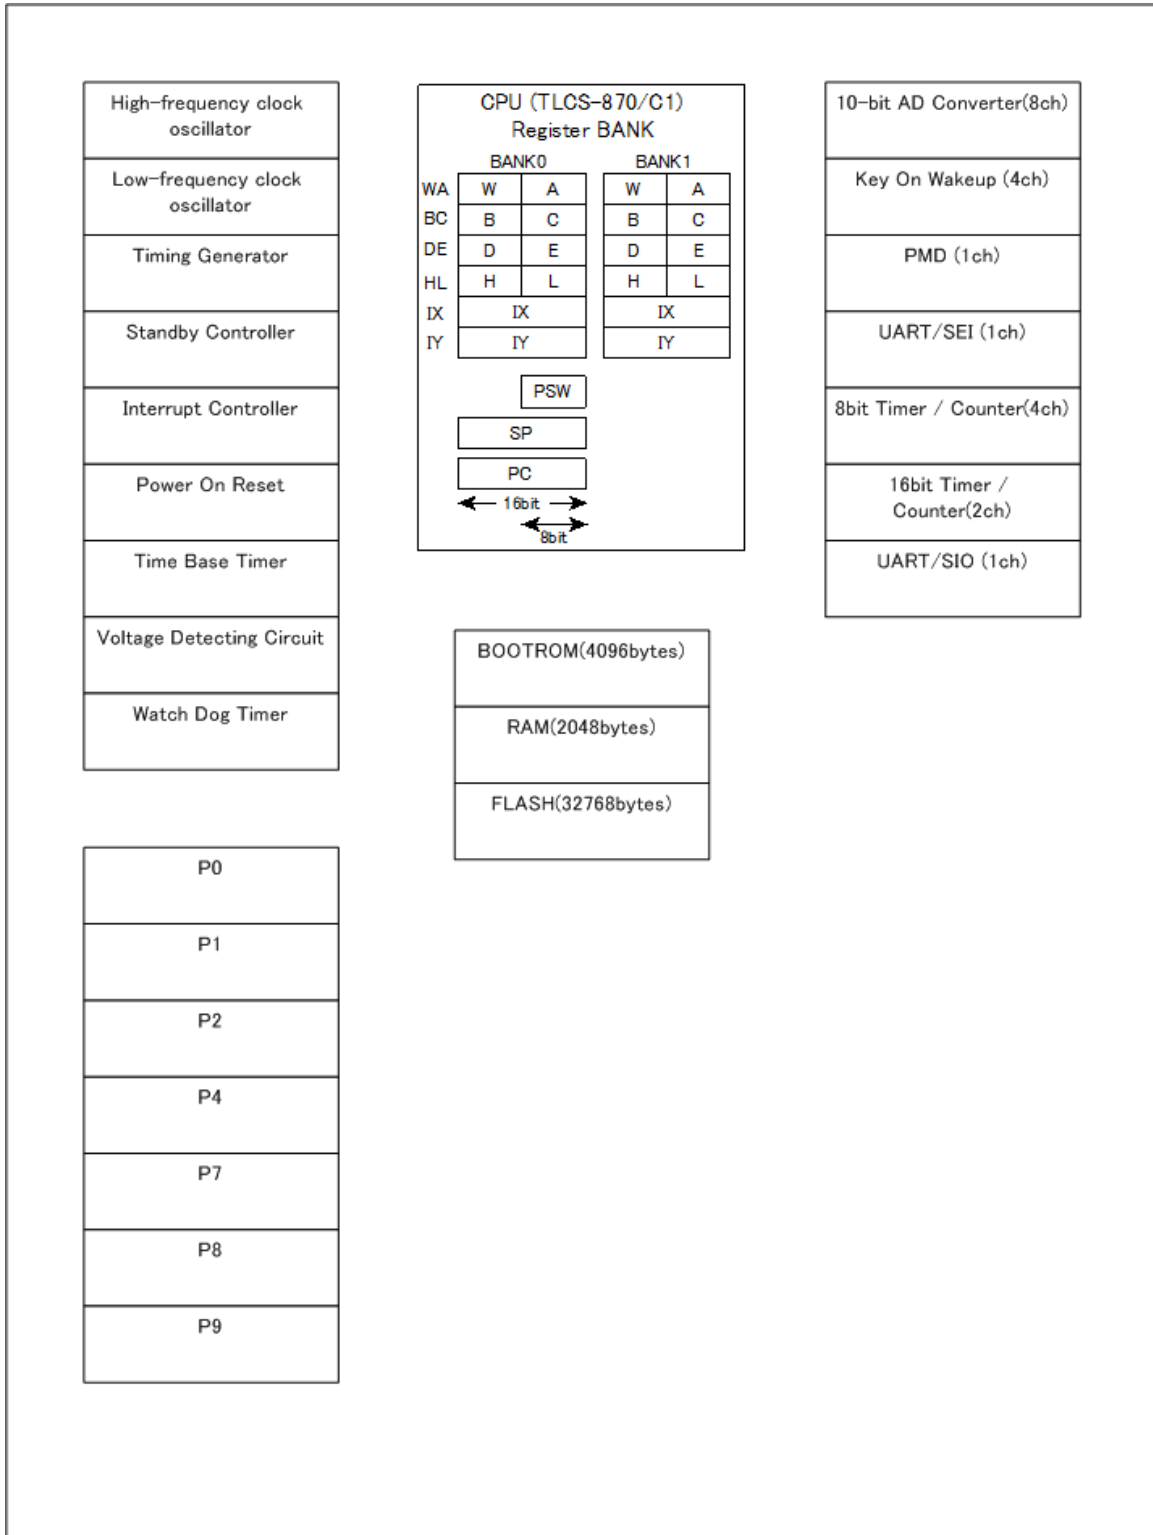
High-frequency clock oscillator

Low-frequency clock oscillator

Timing Generator

Standby Controller

Interrupt Controller

Power On Reset

Time Base Timer

Voltage Detecting Circuit

Watch Dog Timer

P0

P1

P2

P4

P7

P8

P9

CPU (TLCS-870/C1)
Register BANK

|  | BANK0 |  |
|---|---|---|
| WA | W | A |
| BC | B | C |
| DE | D | E |
| HL | H | L |
| IX | IX |  |
| IY | IY |  |

| BANK1 |  |
|---|---|
| W | A |
| B | C |
| D | E |
| H | L |
| IX |  |
| IY |  |

PSW

SP

PC

16bit

8bit

BOOTROM(4096bytes)

RAM(2048bytes)

FLASH(32768bytes)

10-bit AD Converter(8ch)

Key On Wakeup (4ch)

PMD (1ch)

UART/SEI (1ch)

8bit Timer / Counter(4ch)

16bit Timer / Counter(2ch)

UART/SIO (1ch)